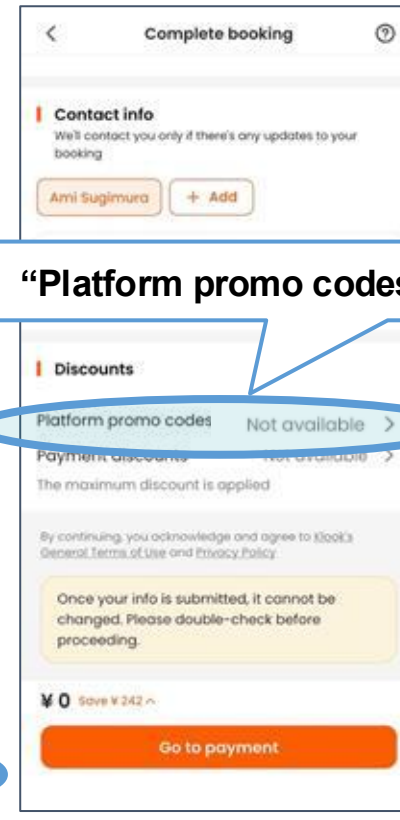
<

Complete booking

Contact info

We'll contact you only if there's any updates to your booking

Ami Sugimura

+ Add

“Platform promo codes

Discounts

Platform promo codes Not available >

Payment discounts Not available >

The maximum discount is applied

By continuing, you acknowledge and agree to Klook's General Terms of Use and Privacy Policy

Once your info is submitted, it cannot be changed. Please double-check before proceeding.

¥ 0 Save ¥ 242 ^

Go to payment